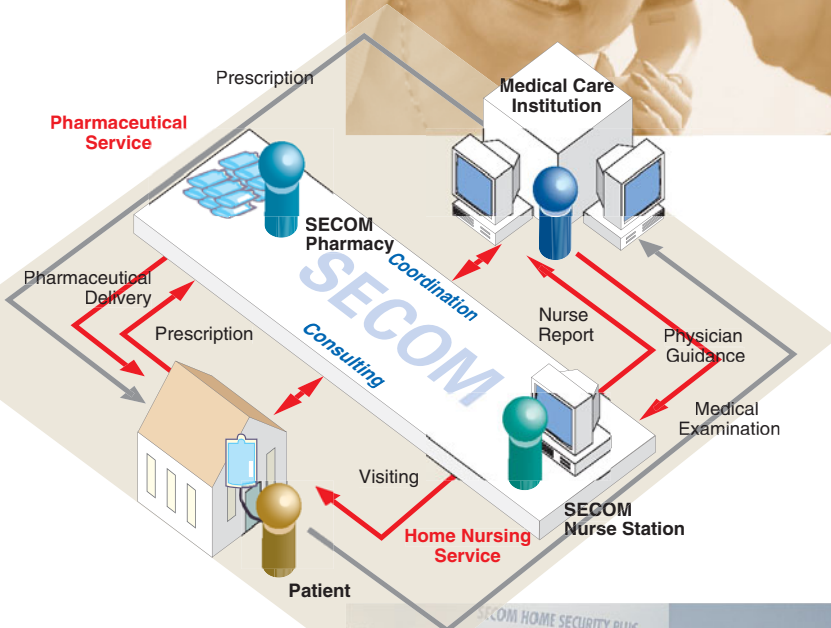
Prescription

Medical Care Institution

Pharmaceutical Service

SECOM Pharmacy

SECOM

Coordination

Consulting

Pharmaceutical Delivery

Prescription

Nurse Report

Physician Guidance

Medical Examination

Visiting

Home Nursing Service

SECOM Nurse Station

Patient

SECOM HOME SECURITY PLUS